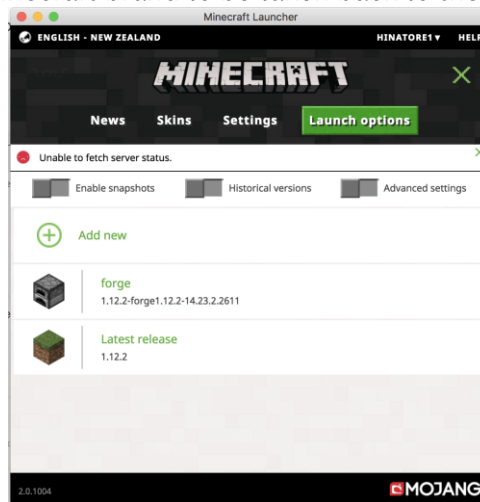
Minecraft Launcher

ENGLISH - NEW ZEALAND

HINATORE1 ▾ HELP

MINECRAFT

News Skins Settings Launch options

Unable to fetch server status.

Enable snapshots Historical versions Advanced settings

Add new

forge
1.12.2-forge1.12.2-14.23.2.2611

Latest release
1.12.2

2.0.1004

MOJANG